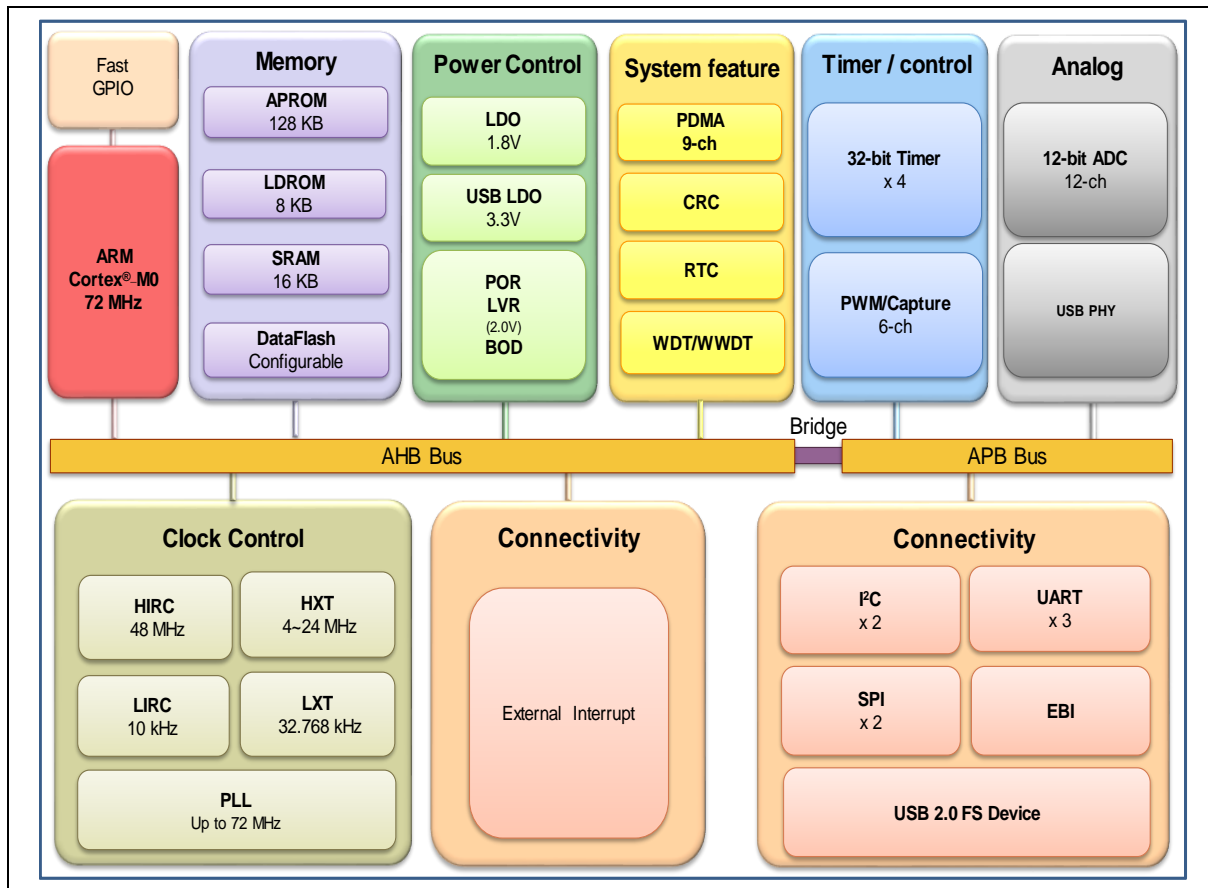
Fast GPIO

ARM Cortex®-M0 72 MHz

Memory

APROM 128 KB

LDROM 8 KB

SRAM 16 KB

DataFlash Configurable

Power Control

LDO 1.8V

USB LDO 3.3V

POR LVR (2.0V) BOD

System feature

PDMA 9-ch

CRC

RTC

WDT/WWDT

Timer / control

32-bit Timer x 4

PWM/Capture 6-ch

Analog

12-bit ADC 12-ch

USB PHY

Bridge

AHB Bus

APB Bus

Clock Control

HIRC 48 MHz

HXT 4~24 MHz

LIRC 10 kHz

LXT 32.768 kHz

PLL Up to 72 MHz

Connectivity

External Interrupt

Connectivity

I²C x 2

UART x 3

SPI x 2

EBI

USB 2.0 FS Device